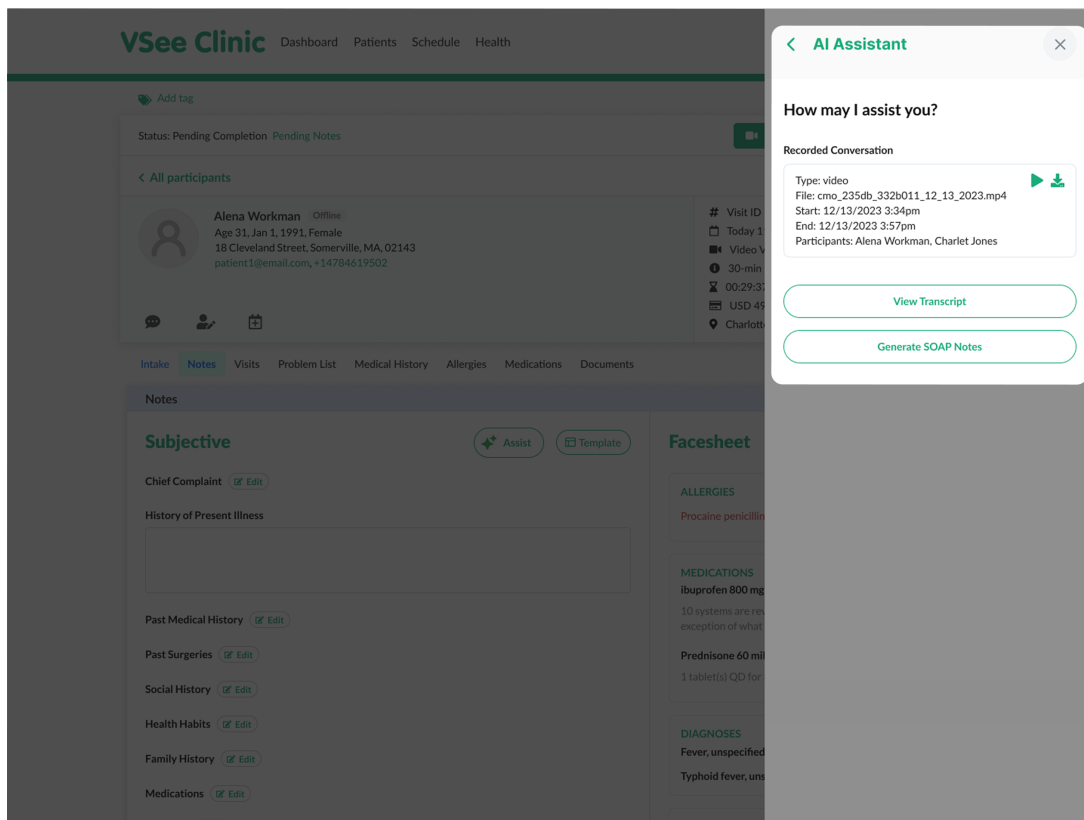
VSee Clinic Dashboard Patients Schedule Health

Add tag

Status: Pending Completion Pending Notes

< All participants

Alena Workman Offline
Age 31, Jan 1, 1991, Female
18 Cleveland Street, Somerville, MA, 02143
patient1@email.com, +14784619502

# Visit ID
Today 1
Video V
30-min
00:29:3
USD 49
Charlott

Intake Notes Visits Problem List Medical History Allergies Medications Documents

Notes

Subjective Assist Template

Chief Complaint Edit

History of Present Illness

Past Medical History Edit

Past Surgeries Edit

Social History Edit

Health Habits Edit

Family History Edit

Medications Edit

Facesheet

ALLERGIES
Procaine penicillin

MEDICATIONS
ibuprofen 800 mg
10 systems are rev
exception of what

Prednisone 60 mil
1 tablet(s) QD for

DIAGNOSES
Fever, unspecified
Typhoid fever, uns

< AI Assistant ×

How may I assist you?

Recorded Conversation

Type: video
File: cmo_235db_332b011_12_13_2023.mp4
Start: 12/13/2023 3:34pm
End: 12/13/2023 3:57pm
Participants: Alena Workman, Charlet Jones

View Transcript

Generate SOAP Notes